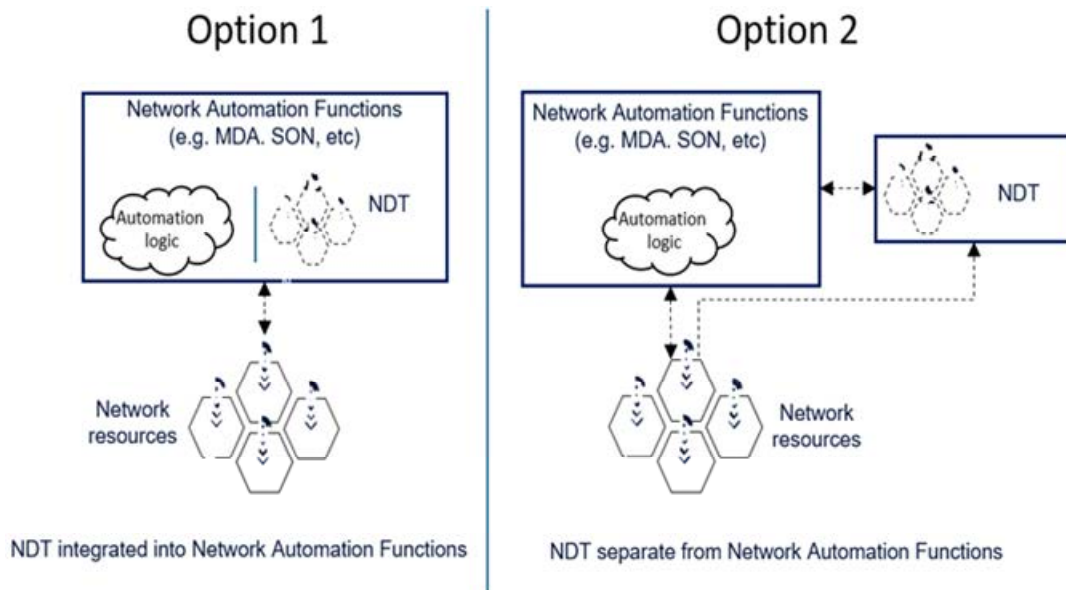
Option 1

Network Automation Functions (e.g. MDA. SON, etc)

Automation logic

NDT

Network resources

NDT integrated into Network Automation Functions

Option 2

Network Automation Functions (e.g. MDA. SON, etc)

Automation logic

NDT

Network resources

NDT separate from Network Automation Functions